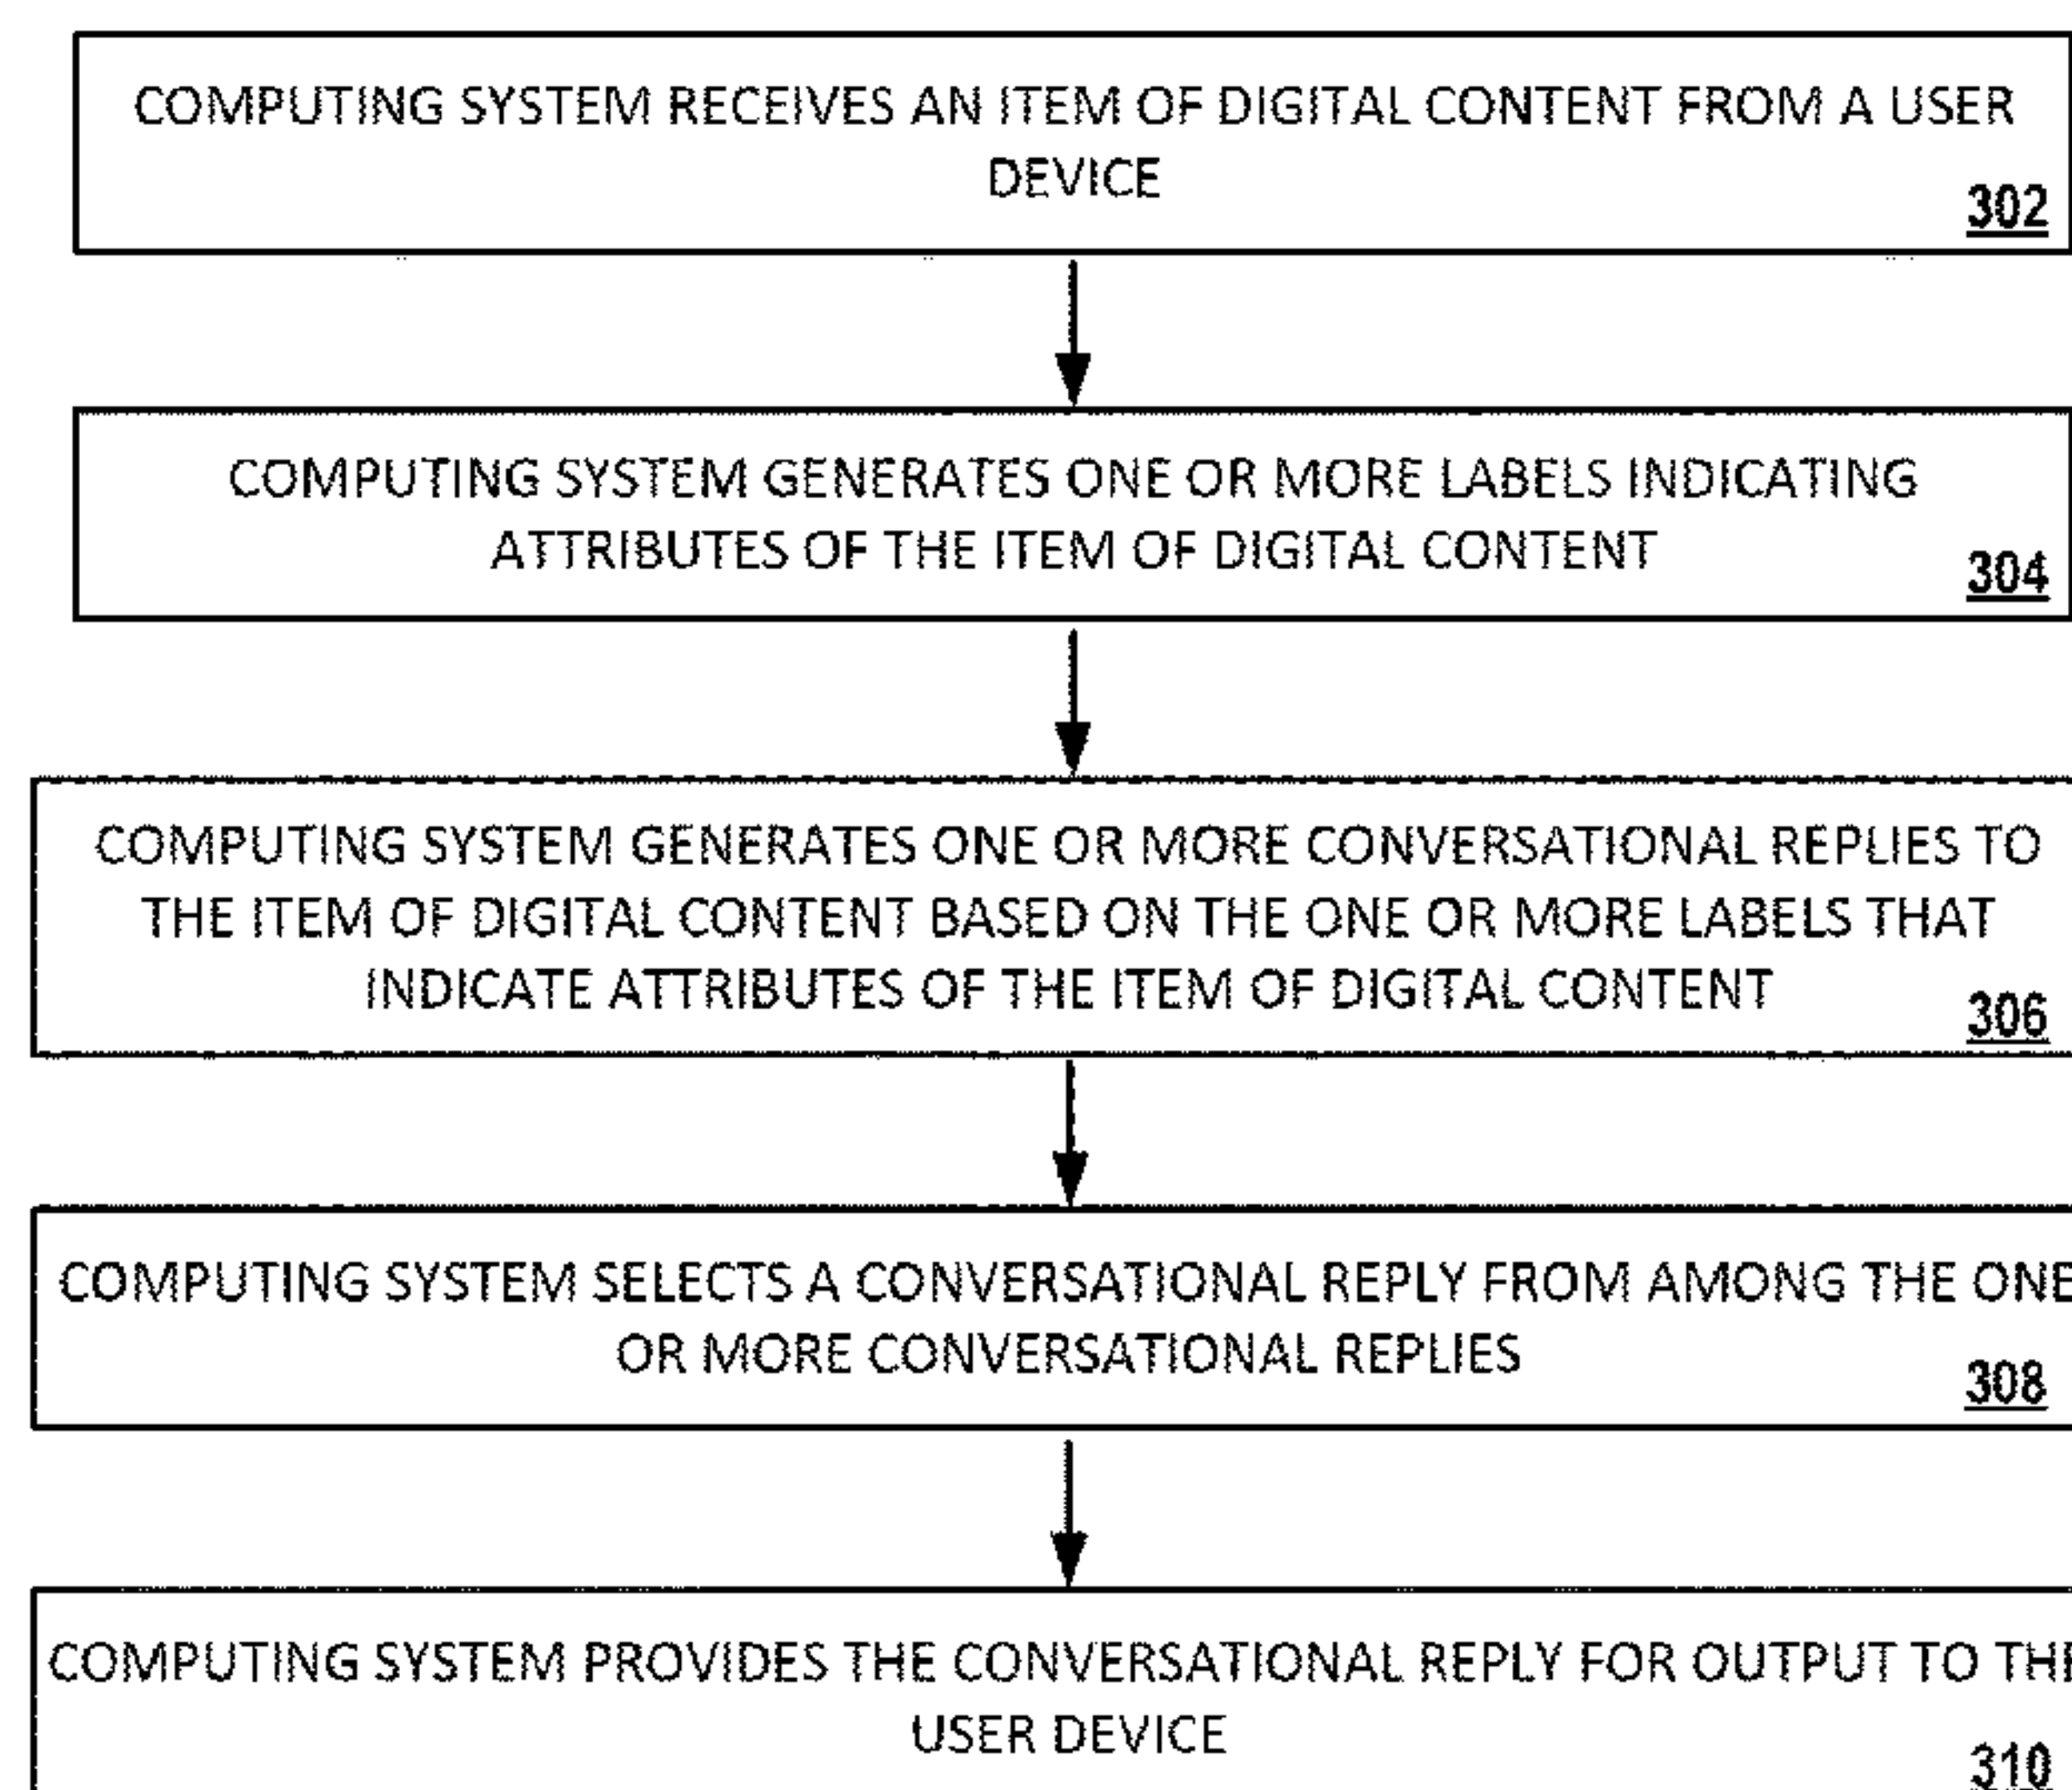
COMPUTING SYSTEM RECEIVES AN ITEM OF DIGITAL CONTENT FROM A USER DEVICE
302

COMPUTING SYSTEM GENERATES ONE OR MORE LABELS INDICATING ATTRIBUTES OF THE ITEM OF DIGITAL CONTENT
304

COMPUTING SYSTEM GENERATES ONE OR MORE CONVERSATIONAL REPLIES TO THE ITEM OF DIGITAL CONTENT BASED ON THE ONE OR MORE LABELS THAT INDICATE ATTRIBUTES OF THE ITEM OF DIGITAL CONTENT
306

COMPUTING SYSTEM SELECTS A CONVERSATIONAL REPLY FROM AMONG THE ONE OR MORE CONVERSATIONAL REPLIES
308

COMPUTING SYSTEM PROVIDES THE CONVERSATIONAL REPLY FOR OUTPUT TO TH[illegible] USER DEVICE
310